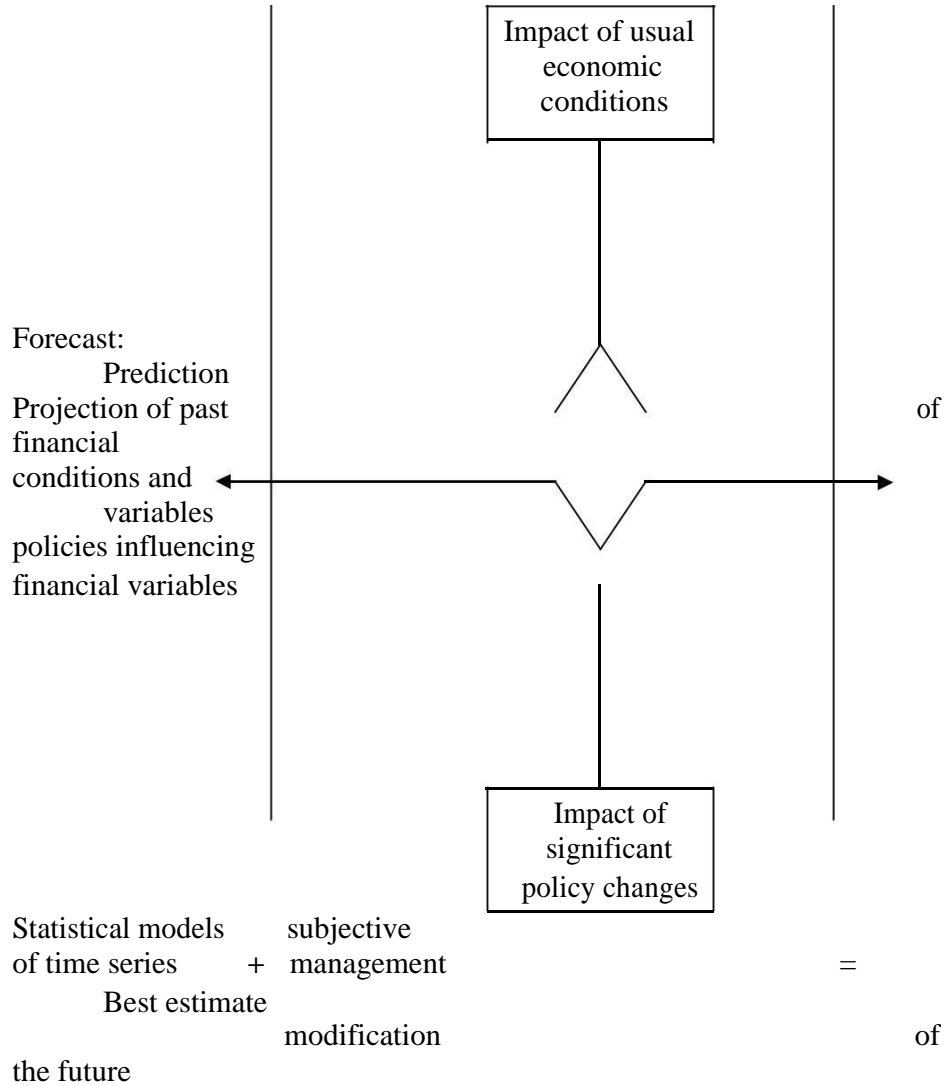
Impact of usual economic conditions

Forecast:
Prediction
Projection of past of financial
conditions and
variables
policies influencing
financial variables

Impact of significant policy changes

Statistical models subjective
of time series + management =
Best estimate
modification of
the future